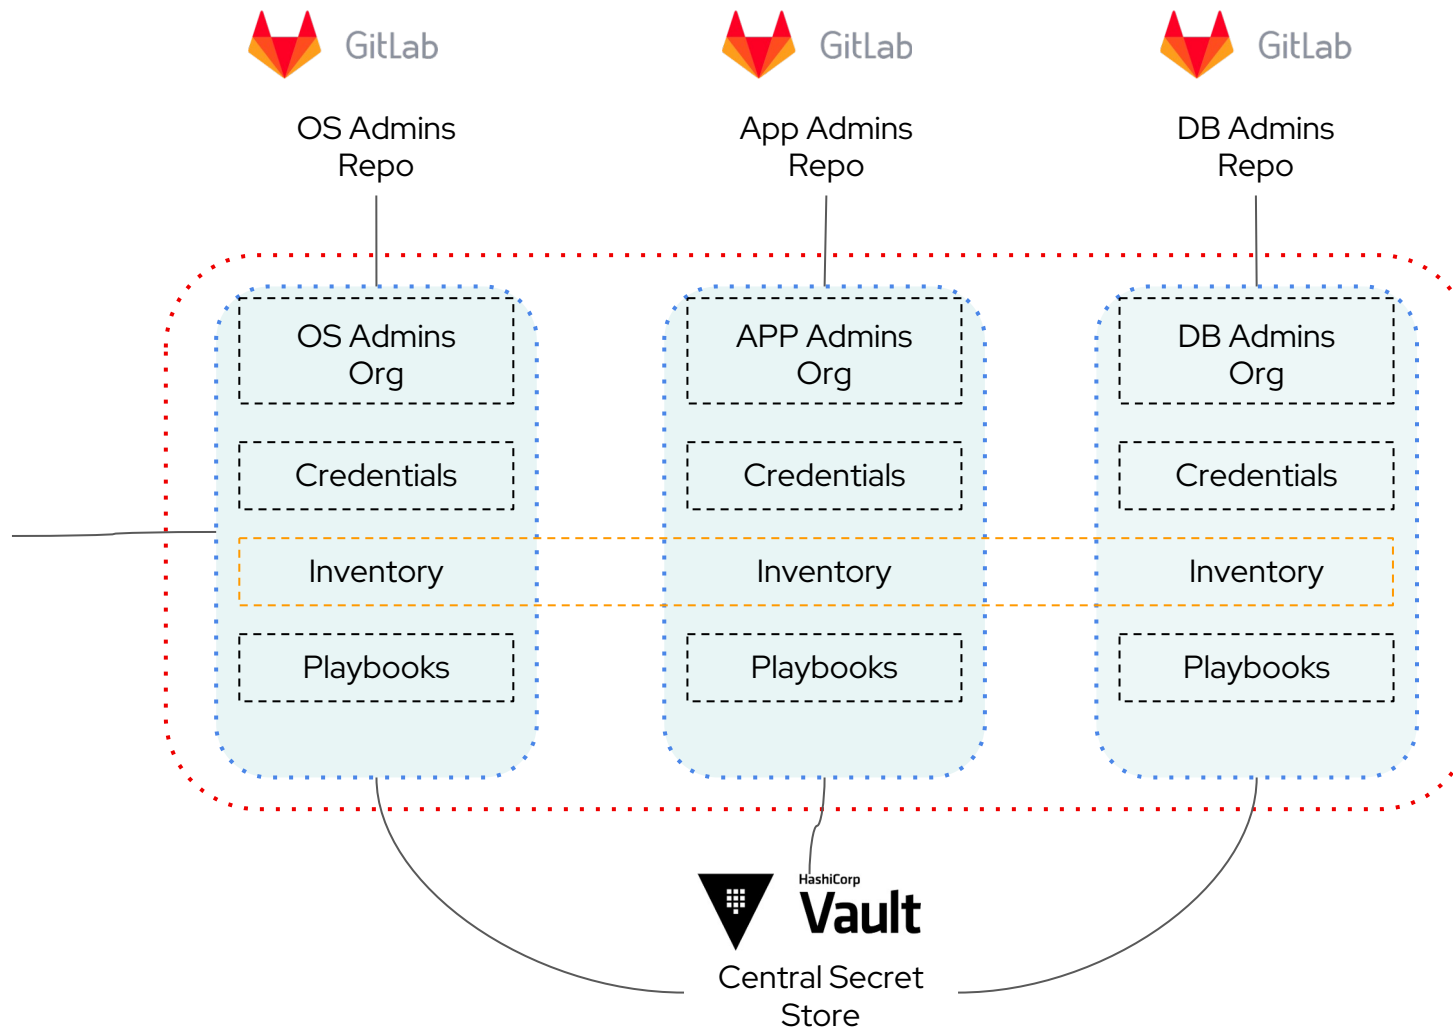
GitLab

OS Admins Repo

GitLab

App Admins Repo

GitLab

DB Admins Repo

OS Admins Org

Credentials

Inventory

Playbooks

APP Admins Org

Credentials

Inventory

Playbooks

DB Admins Org

Credentials

Inventory

Playbooks

HashiCorp Vault

Central Secret Store